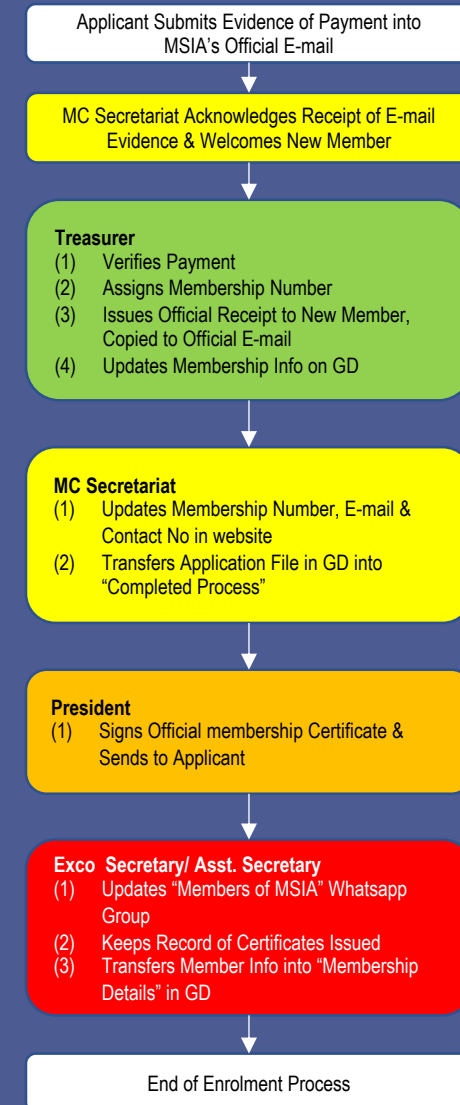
Applicant Submits Evidence of Payment into MSIA's Official E-mail

MC Secretariat Acknowledges Receipt of E-mail Evidence & Welcomes New Member

Treasurer
(1) Verifies Payment
(2) Assigns Membership Number
(3) Issues Official Receipt to New Member, Copied to Official E-mail
(4) Updates Membership Info on GD

MC Secretariat
(1) Updates Membership Number, E-mail & Contact No in website
(2) Transfers Application File in GD into "Completed Process"

President
(1) Signs Official membership Certificate & Sends to Applicant

Exco Secretary/ Asst. Secretary
(1) Updates "Members of MSIA" Whatsapp Group
(2) Keeps Record of Certificates Issued
(3) Transfers Member Info into "Membership Details" in GD

End of Enrolment Process